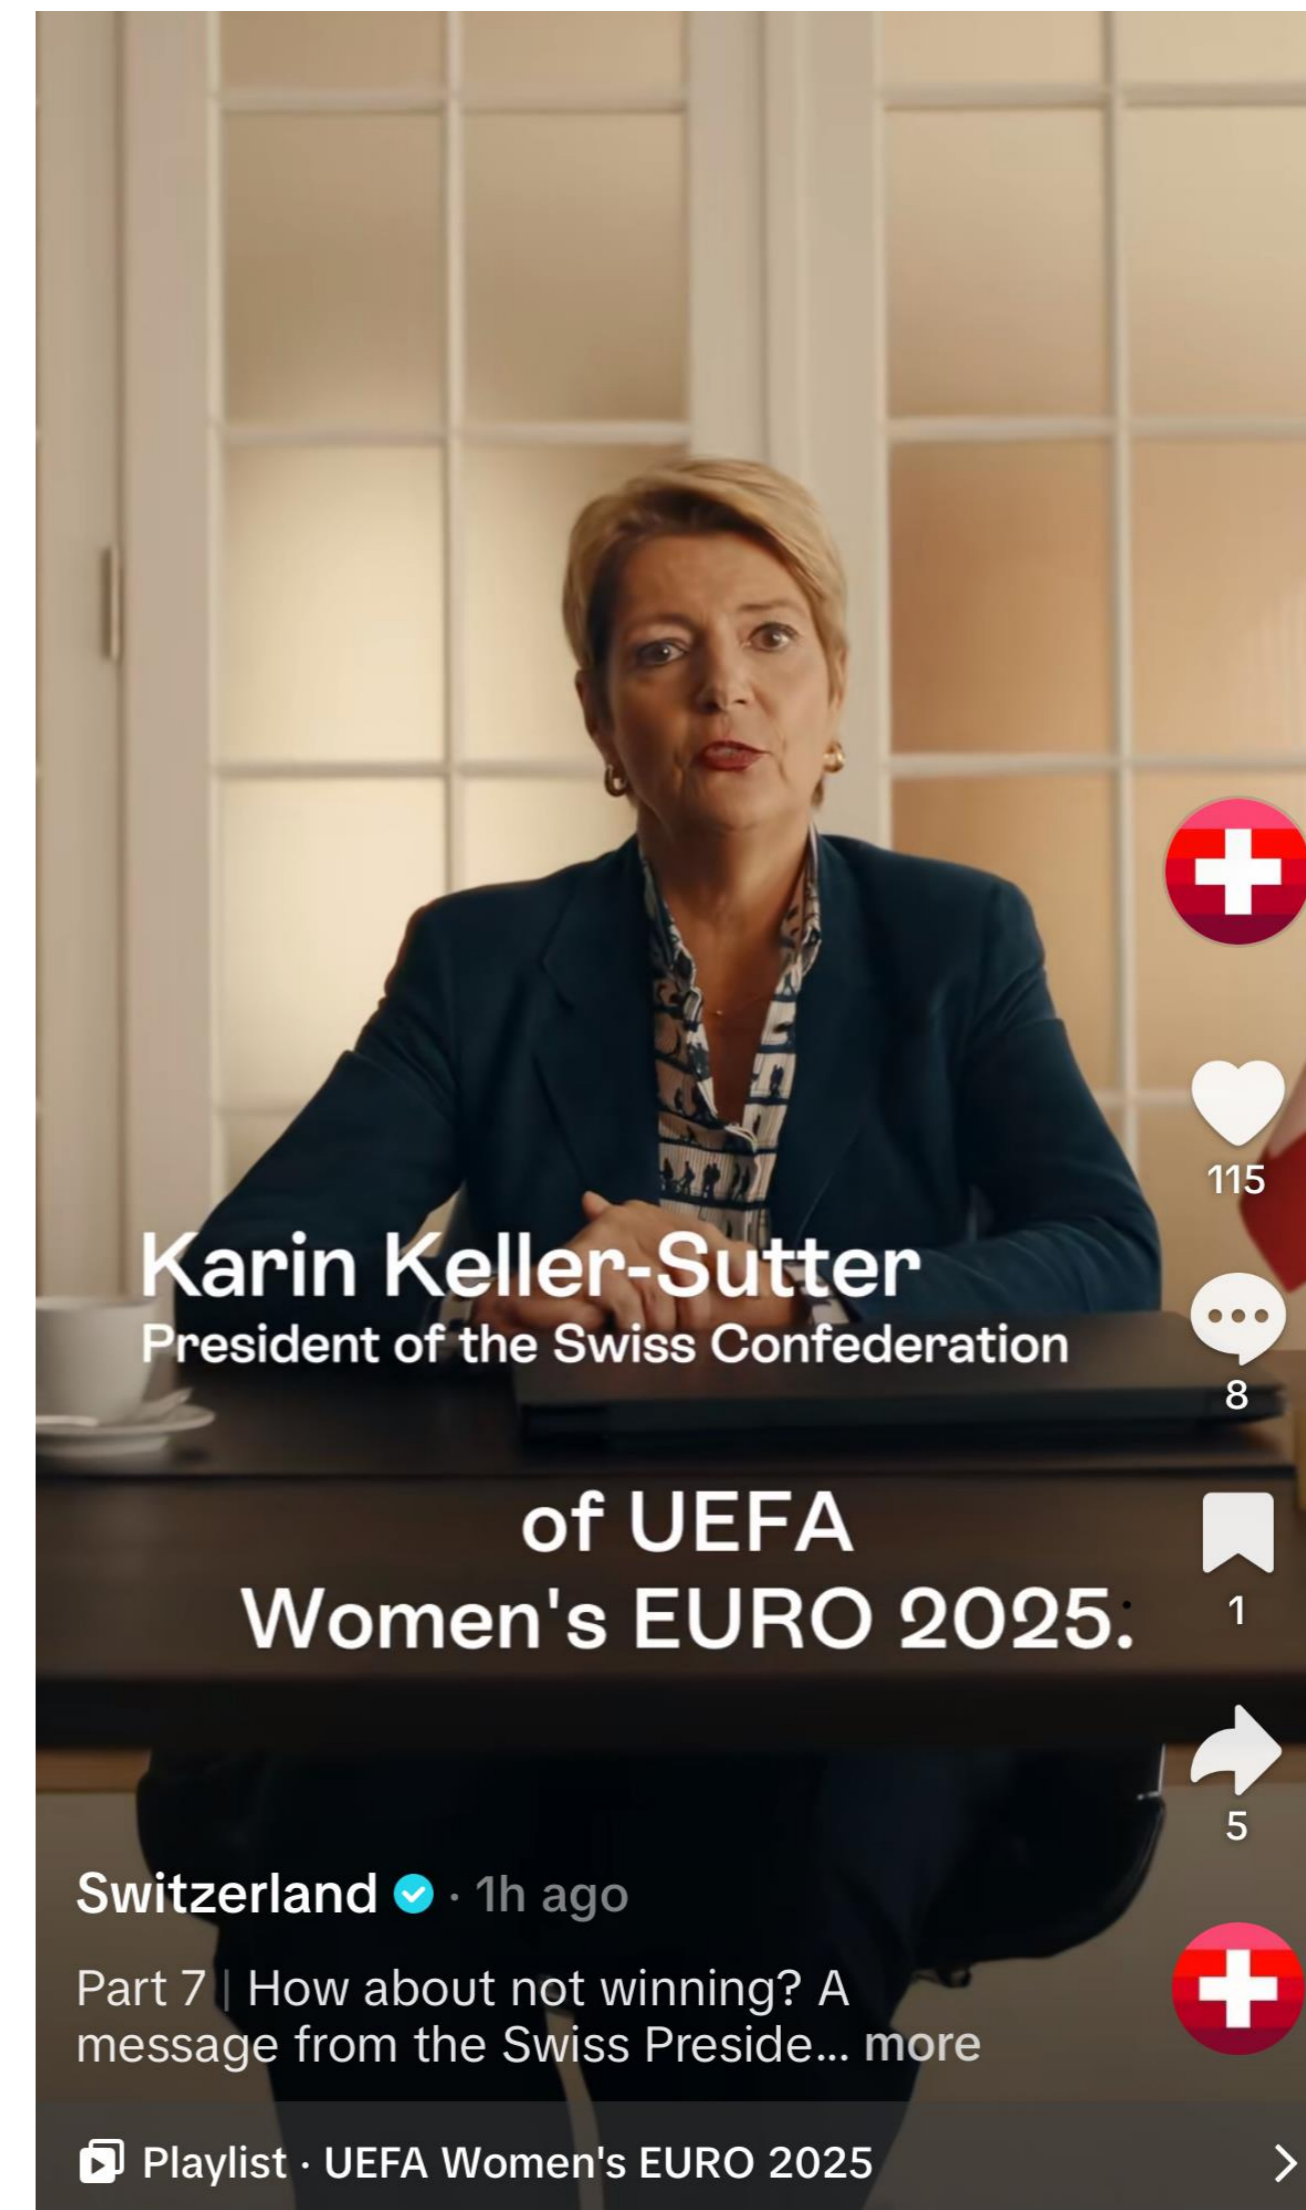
Karin Keller-Sutter
President of the Swiss Confederation

115

8

of UEFA Women's EURO 2025.

1

5

Switzerland · 1h ago

Part 7 | How about not winning? A message from the Swiss Preside... more

Playlist · UEFA Women's EURO 2025